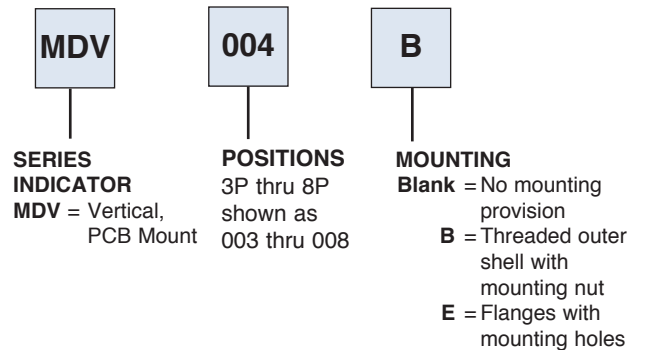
MDV

004

B

SERIES INDICATOR
MDV = Vertical, PCB Mount

POSITIONS
3P thru 8P shown as 003 thru 008

MOUNTING
Blank = No mounting provision
B = Threaded outer shell with mounting nut
E = Flanges with mounting holes